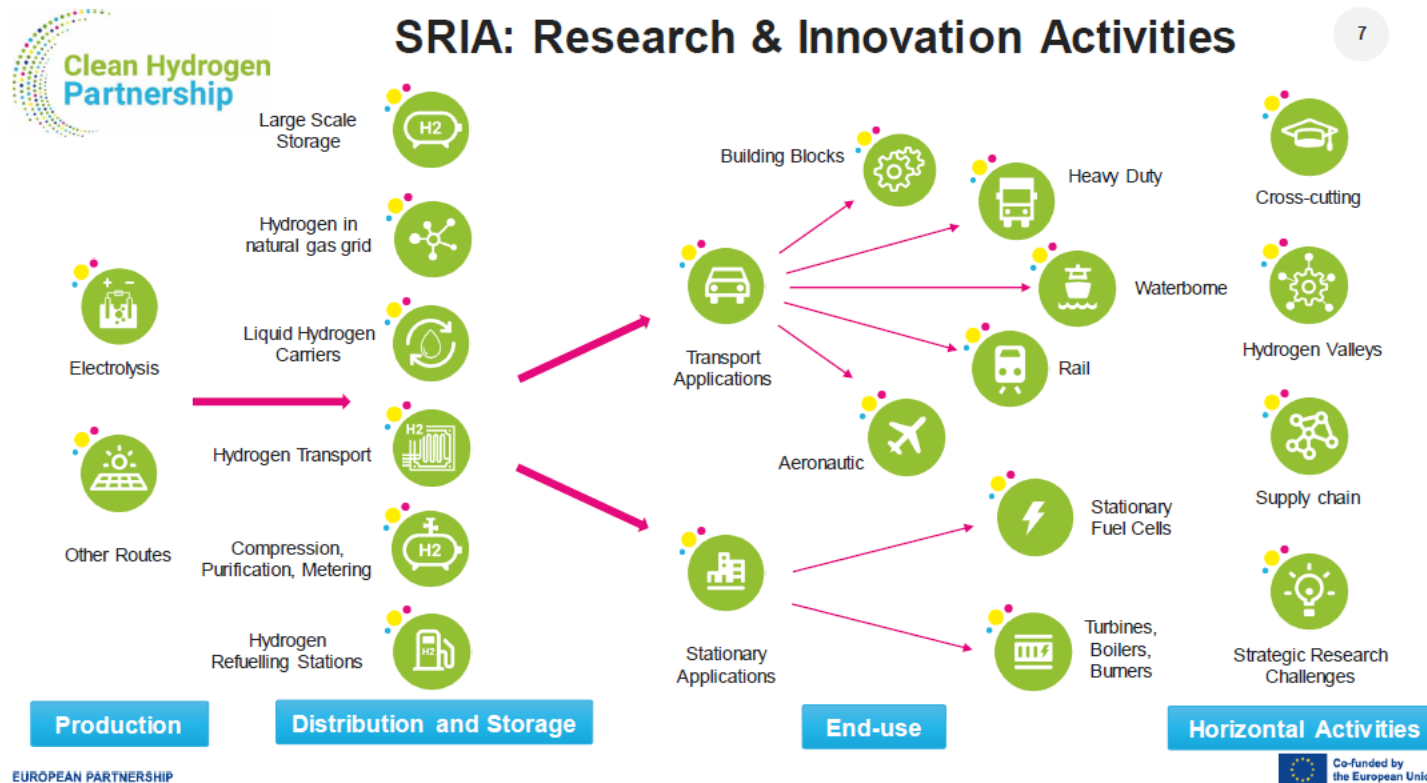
Clean Hydrogen Partnership

SRIA: Research & Innovation Activities

7

Large Scale Storage

H2

Hydrogen in natural gas grid

Liquid Hydrogen Carriers

H2

Hydrogen Transport

Compression, Purification, Metering

H2

Hydrogen Refuelling Stations

H2

Electrolysis

Other Routes

Building Blocks

Heavy Duty

Waterborne

Rail

Aeronautic

Transport Applications

Stationary Applications

Stationary Fuel Cells

Turbines, Boilers, Burners

Cross-cutting

Hydrogen Valleys

Supply chain

Strategic Research Challenges

Production

Distribution and Storage

End-use

Horizontal Activities

EUROPEAN PARTNERSHIP

Co-funded by the European Uni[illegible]